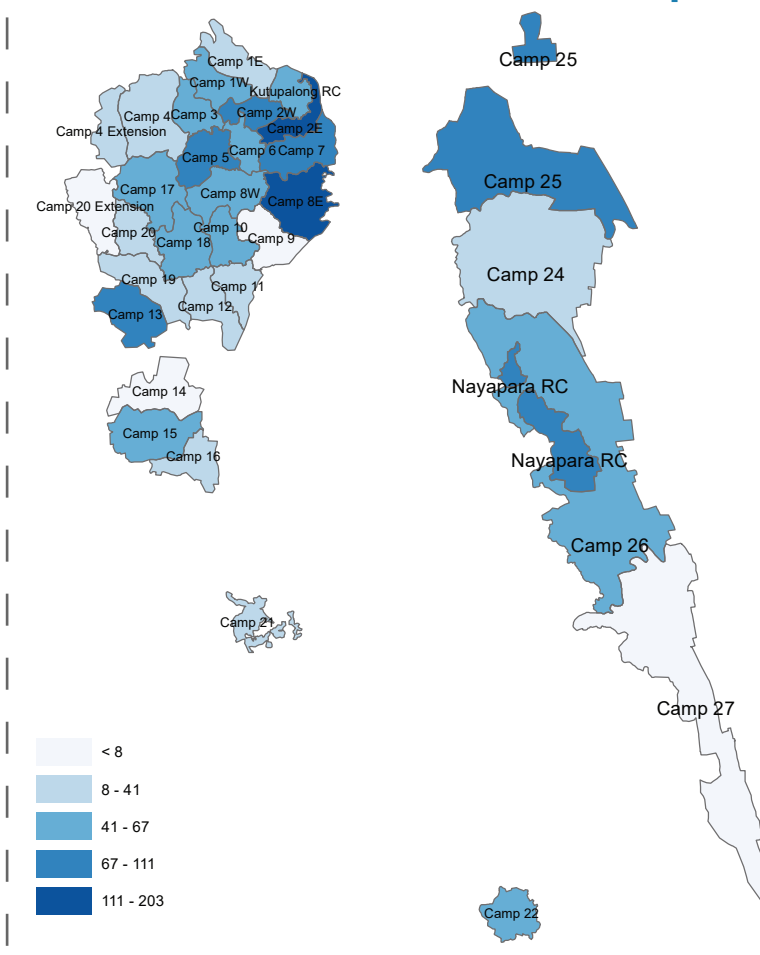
Camp 1E
Camp 1W
Kutupalong RC
Camp 4
Camp 3
Camp 2W
Camp 4 Extension
Camp 2E
Camp 5
Camp 6
Camp 7
Camp 17
Camp 8W
Camp 20 Extension
Camp 8E
Camp 20
Camp 10
Camp 9
Camp 18
Camp 19
Camp 11
Camp 12
Camp 13
Camp 14
Camp 15
Camp 16
Camp 21
Camp 25
Camp 25
Camp 24
Nayapara RC
Nayapara RC
Camp 26
Camp 27
Camp 22

< 8
8 - 41
41 - 67
67 - 111
111 - 203